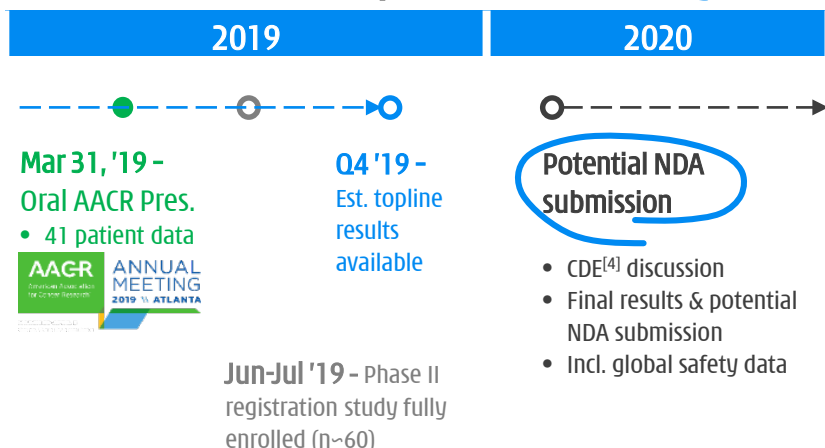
2019

2020

Mar 31, '19 – Oral AACR Pres.

• 41 patient data

AACR American Association for Cancer Research ANNUAL MEETING 2019 ATLANTA

Q4 '19 – Est. topline results available

Jun-Jul '19 – Phase II registration study fully enrolled (n~60)

Potential NDA submission

• CDE$^{[4]}$ discussion
• Final results & potential NDA submission
• Incl. global safety data